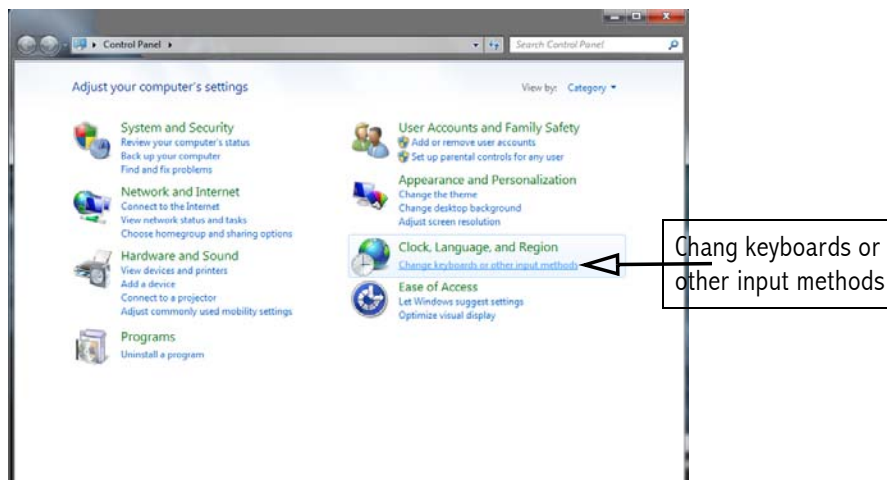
Control Panel ▸

Search Control Panel

Adjust your computer's settings

View by: Category ▾

System and Security
Review your computer's status
Back up your computer
Find and fix problems

Network and Internet
Connect to the Internet
View network status and tasks
Choose homegroup and sharing options

Hardware and Sound
View devices and printers
Add a device
Connect to a projector
Adjust commonly used mobility settings

Programs
Uninstall a program

User Accounts and Family Safety
Add or remove user accounts
Set up parental controls for any user

Appearance and Personalization
Change the theme
Change desktop background
Adjust screen resolution

Clock, Language, and Region
Change keyboards or other input methods

Ease of Access
Let Windows suggest settings
Optimize visual display

Chang keyboards or other input methods